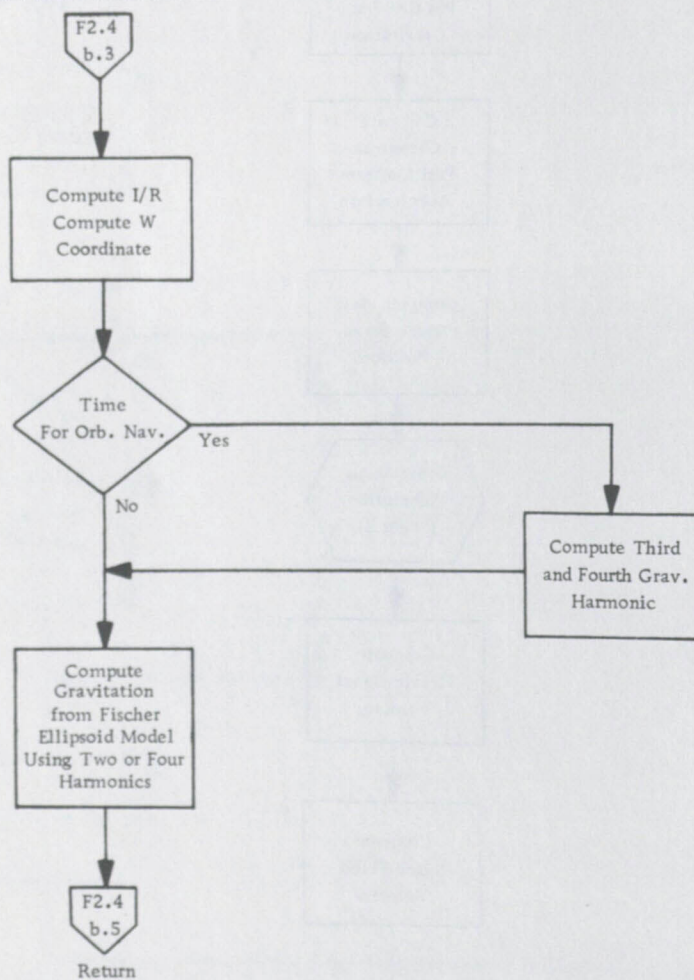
F2.4
b.3

Compute I/R
Compute W
Coordinate

Time
For Orb. Nav.

Yes

No

Compute Third
and Fourth Grav.
Harmonic

Compute
Gravitation
from Fischer
Ellipsoid Model
Using Two or Four
Harmonics

F2.4
b.5

Return